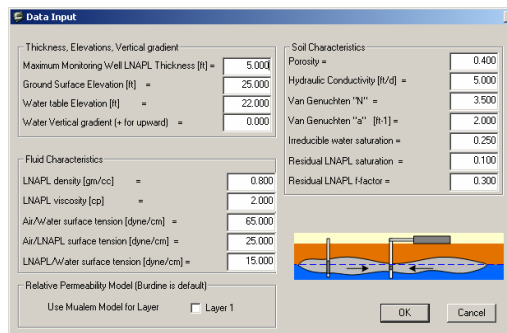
Data Input

Thickness, Elevations, Vertical gradient
Maximum Monitoring Well LNAPL Thickness [ft] = 5.000
Ground Surface Elevation [ft] = 25.000
Water table Elevation [ft] = 22.000
Water Vertical gradient (+ for upward) = 0.000

Fluid Characteristics
LNAPL density [gm/cc] = 0.800
LNAPL viscosity [cp] = 2.000
Air/Water surface tension [dyne/cm] = 65.000
Air/LNAPL surface tension [dyne/cm] = 25.000
LNAPL/Water surface tension [dyne/cm] = 15.000

Relative Permeability Model (Burdine is default)
Use Mualem Model for Layer
Layer 1

Soil Characteristics
Porosity = 0.400
Hydraulic Conductivity [ft/d] = 5.000
Van Genuchten "N" = 3.500
Van Genuchten "a" [ft-1] = 2.000
Irreducible water saturation = 0.250
Residual LNAPL saturation = 0.100
Residual LNAPL f-factor = 0.300

OK
Cancel